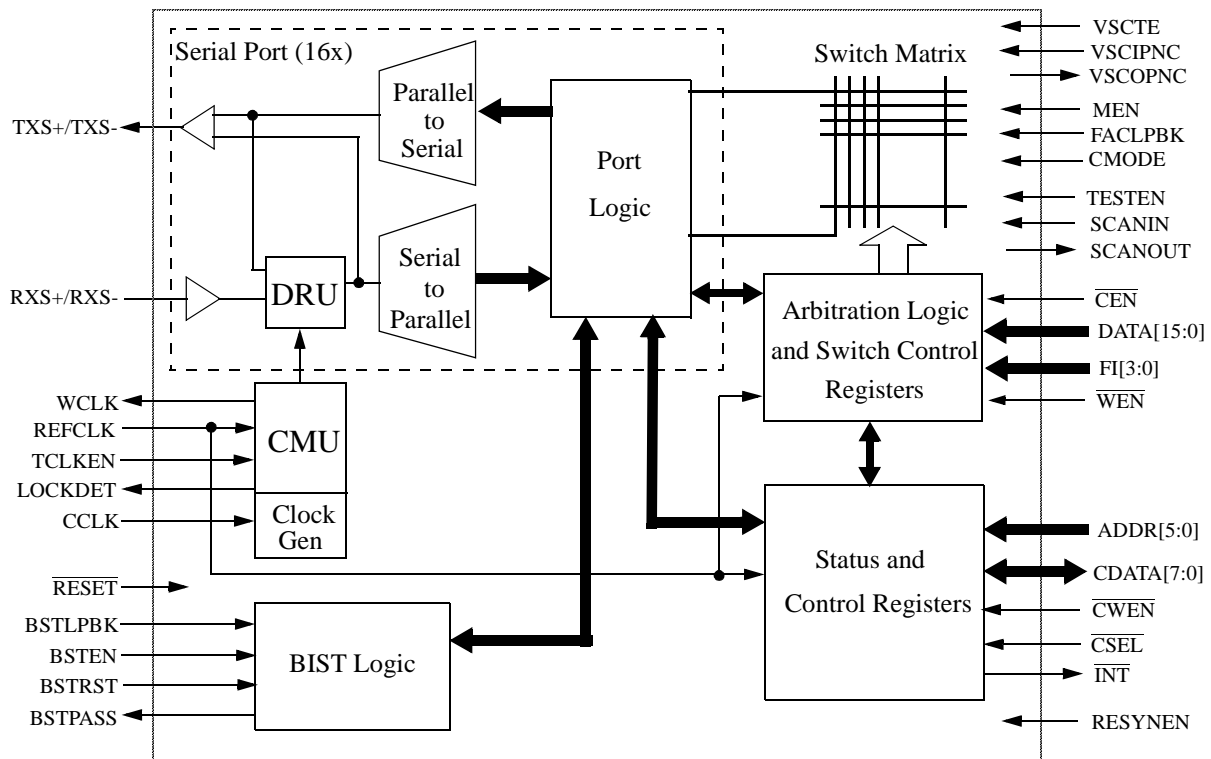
Serial Port (16x)

Parallel to Serial

Port Logic

Switch Matrix

VSCTE
VSCIPNC
VSCOPNC
MEN
FACLPBK
CMODE
TESTEN
SCANIN
SCANOUT

TXS+/TXS-

DRU

Serial to Parallel

RXS+/RXS-

Arbitration Logic and Switch Control Registers

$\overline{CEN}$
DATA[15:0]
FI[3:0]
$\overline{WEN}$

WCLK
REFCLK
TCLKEN
LOCKDET
CCLK

CMU

Clock Gen

Status and Control Registers

ADDR[5:0]
CDATA[7:0]
$\overline{CWEN}$
$\overline{CSEL}$
$\overline{INT}$
RESYNEN

$\overline{RESET}$
BSTLPBK
BSTEN
BSTRST
BSTPASS

BIST Logic